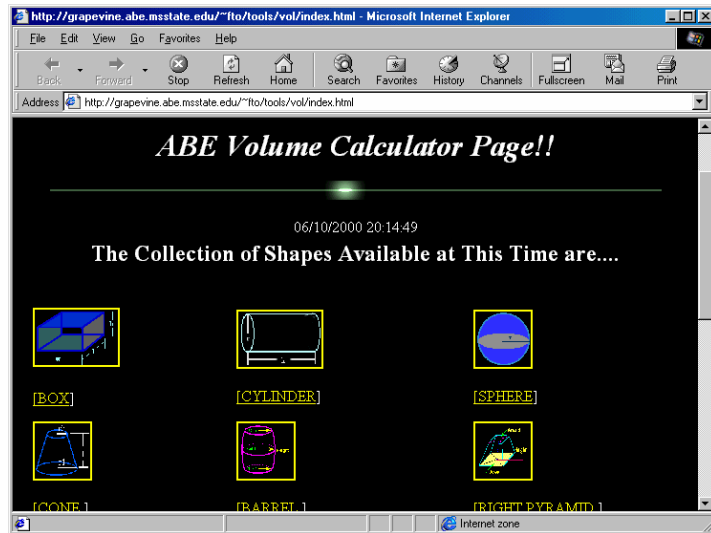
http://grapevine.abe.msstate.edu/~fto/tools/vol/index.html - Microsoft Internet Explorer

File Edit View Go Favorites Help

Back Forward Stop Refresh Home Search Favorites History Channels Fullscreen Mail Print

Address http://grapevine.abe.msstate.edu/~fto/tools/vol/index.html

ABE Volume Calculator Page!!

06/10/2000 20:14:49

The Collection of Shapes Available at This Time are....

[BOX] [CYLINDER] [SPHERE]

[CONE] [BARREL] [RIGHT PYRAMID]

Internet zone